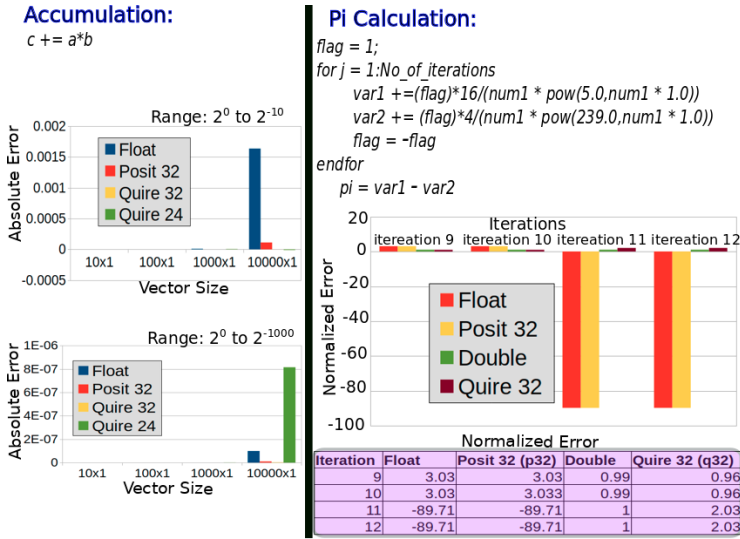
Accumulation:

c += a*b

Range: $2^0$ to $2^{-10}$

Absolute Error

0.002
0.0015
0.001
0.0005
0
-0.0005

Float
Posit 32
Quire 32
Quire 24

10x1 100x1 1000x1 10000x1

Vector Size

Range: $2^0$ to $2^{-1000}$

Absolute Error

1E-06
8E-07
6E-07
4E-07
2E-07
0

Float
Posit 32
Quire 32
Quire 24

10x1 100x1 1000x1 10000x1

Vector Size

Pi Calculation:

flag = 1;
for j = 1:No_of_iterations
var1 +=(flag)*16/(num1 * pow(5.0,num1 * 1.0))
var2 += (flag)*4/(num1 * pow(239.0,num1 * 1.0))
flag = -flag
endfor
pi = var1 - var2

Iterations

itereation 9 itereation 10 itereation 11 itereation 12

20
0
-20
-40
-60
-80
-100

Normalized Error

Float
Posit 32
Double
Quire 32

Normalized Error

| Iteration | Float | Posit 32 (p32) | Double | Quire 32 (q32) |
|---|---|---|---|---|
| 9 | 3.03 | 3.03 | 0.99 | 0.96 |
| 10 | 3.03 | 3.033 | 0.99 | 0.96 |
| 11 | -89.71 | -89.71 | 1 | 2.03 |
| 12 | -89.71 | -89.71 | 1 | 2.03 |